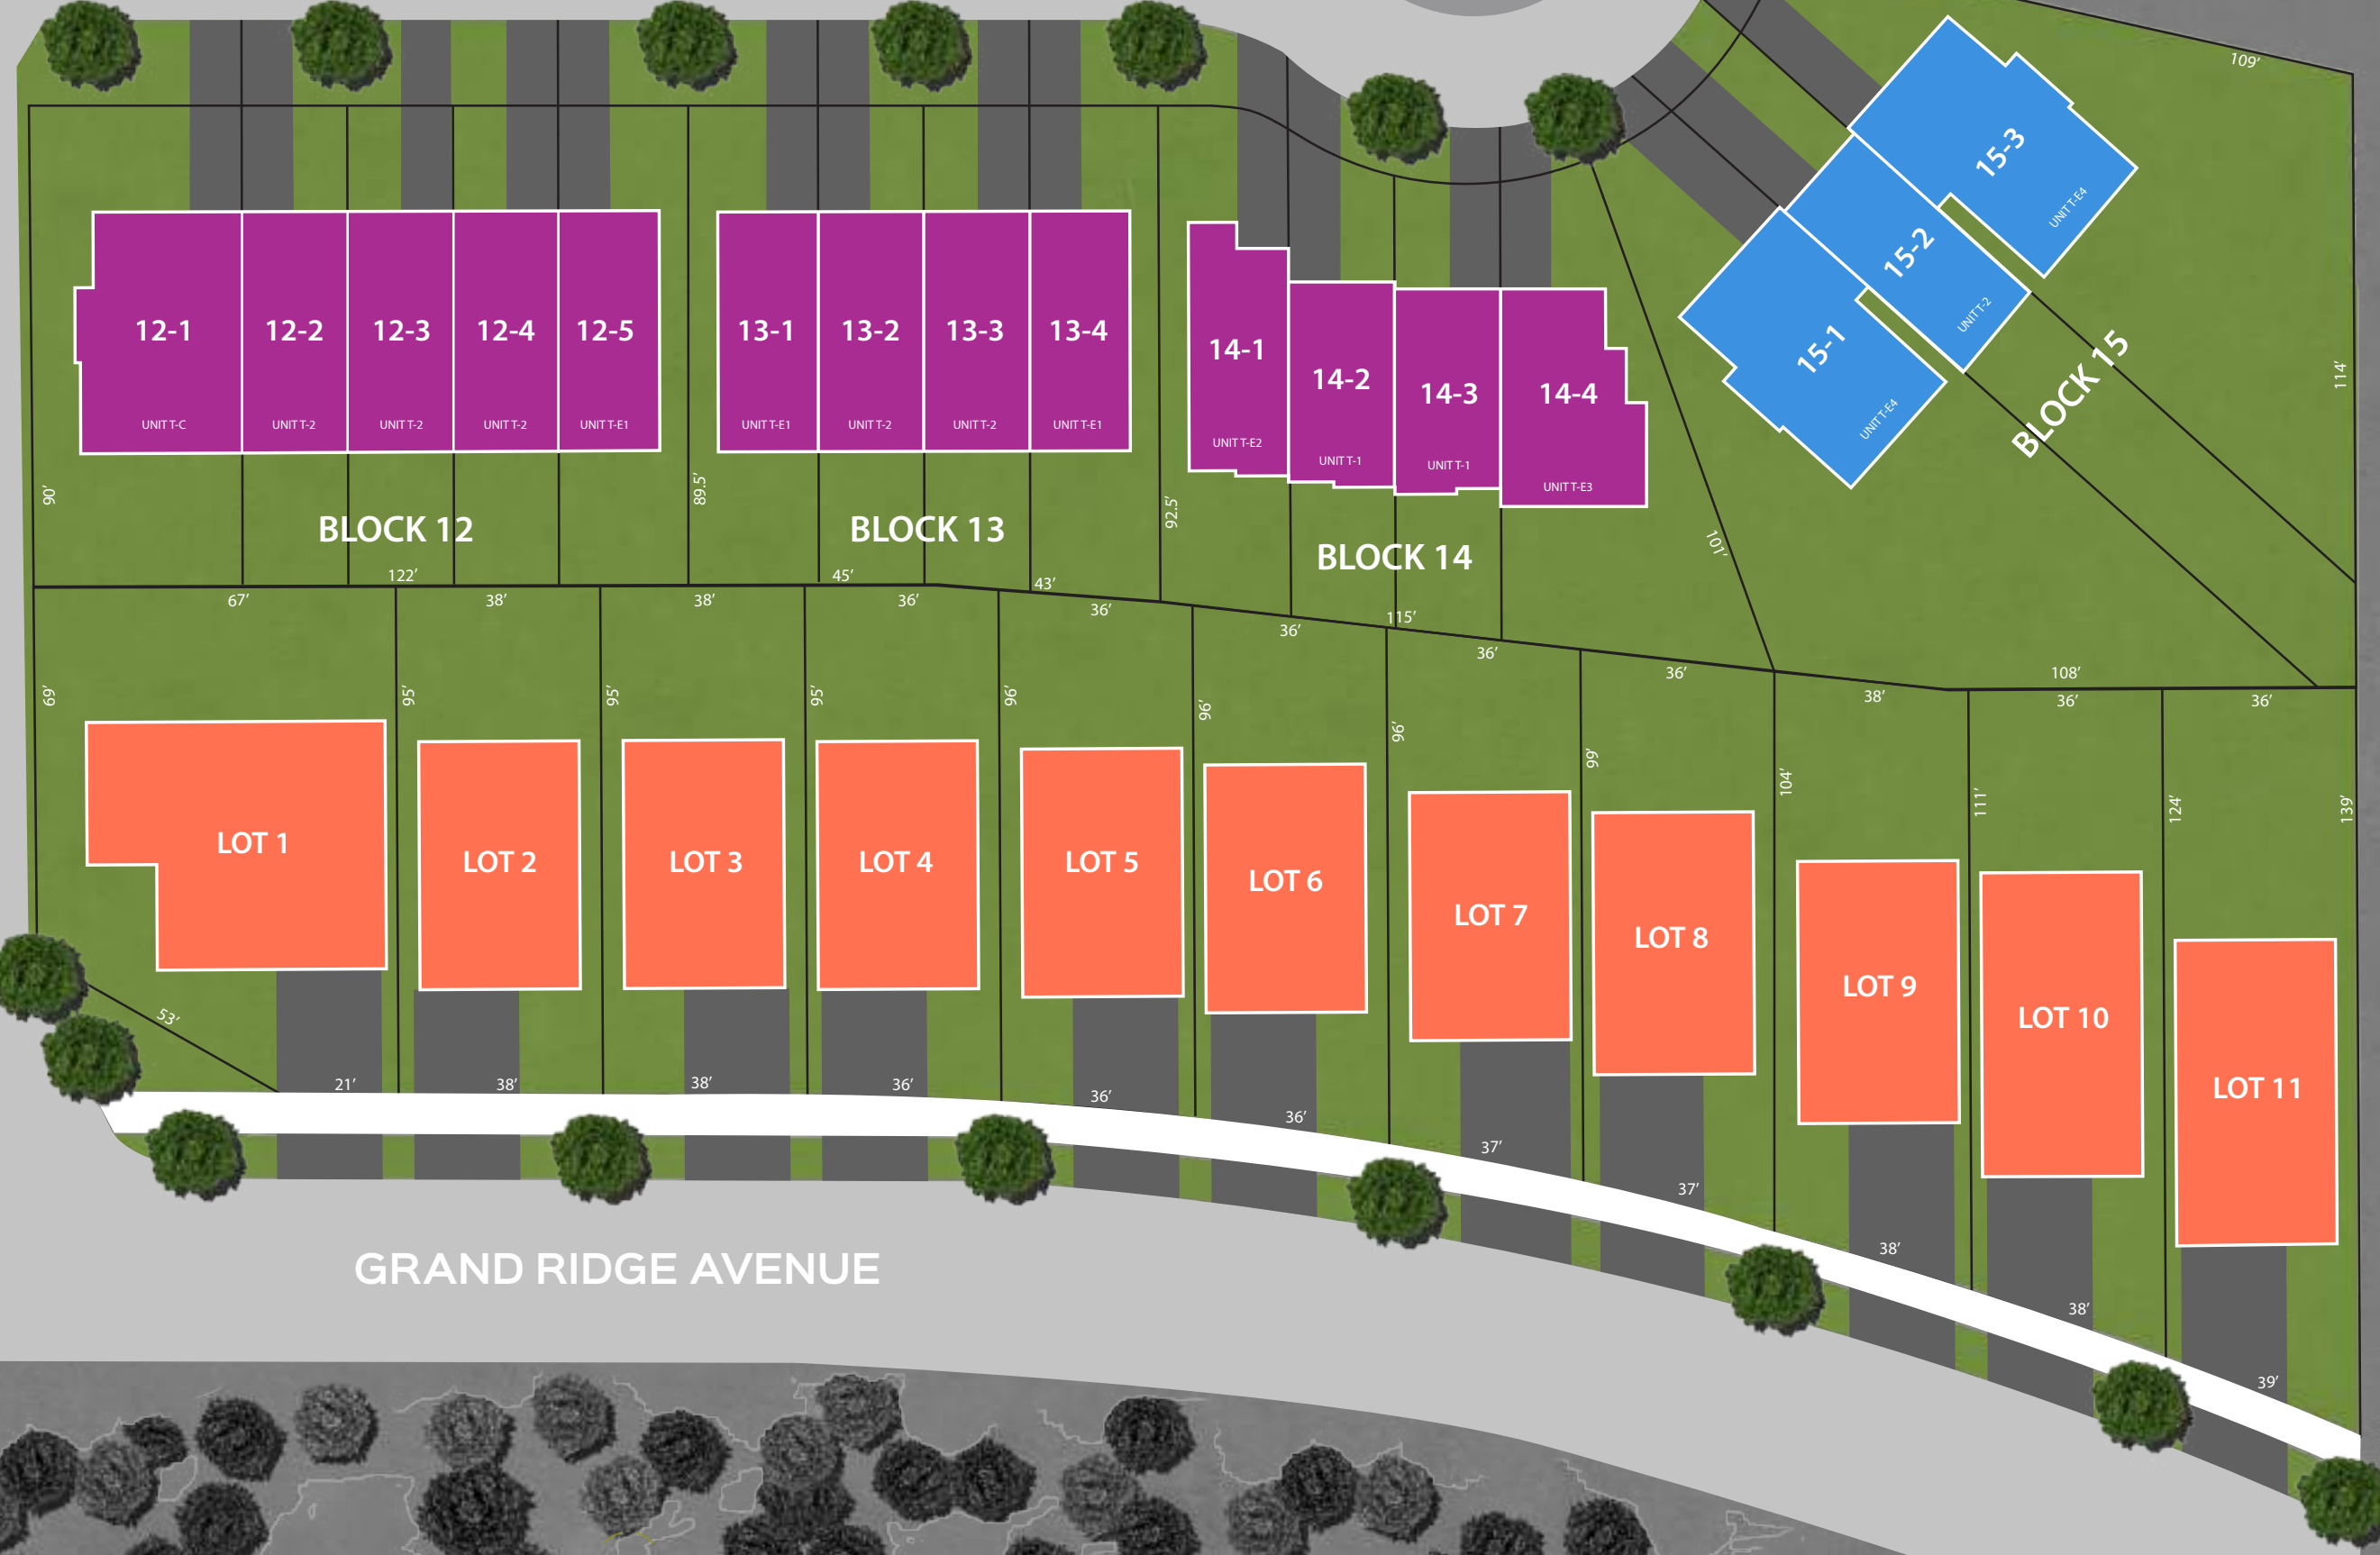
109′

15-3
UNIT T-E4

15-2
UNIT T-2

15-1
UNIT T-E4

BLOCK 15

114′

12-1
UNIT T-C

12-2
UNIT T-2

12-3
UNIT T-2

12-4
UNIT T-2

12-5
UNIT T-E1

13-1
UNIT T-E1

13-2
UNIT T-2

13-3
UNIT T-2

13-4
UNIT T-E1

14-1
UNIT T-E2

14-2
UNIT T-1

14-3
UNIT T-1

14-4
UNIT T-E3

90′

BLOCK 12

89.5′

BLOCK 13

92.5′

BLOCK 14

101′

122′

45′

43′

115′

108′

67′

38′

38′

36′

36′

36′

36′

36′

38′

36′

36′

69′

95′

95′

95′

96′

96′

96′

99′

104′

111′

124′

139′

LOT 1

LOT 2

LOT 3

LOT 4

LOT 5

LOT 6

LOT 7

LOT 8

LOT 9

LOT 10

LOT 11

53′

21′

38′

38′

36′

36′

36′

37′

37′

38′

38′

39′

GRAND RIDGE AVENUE